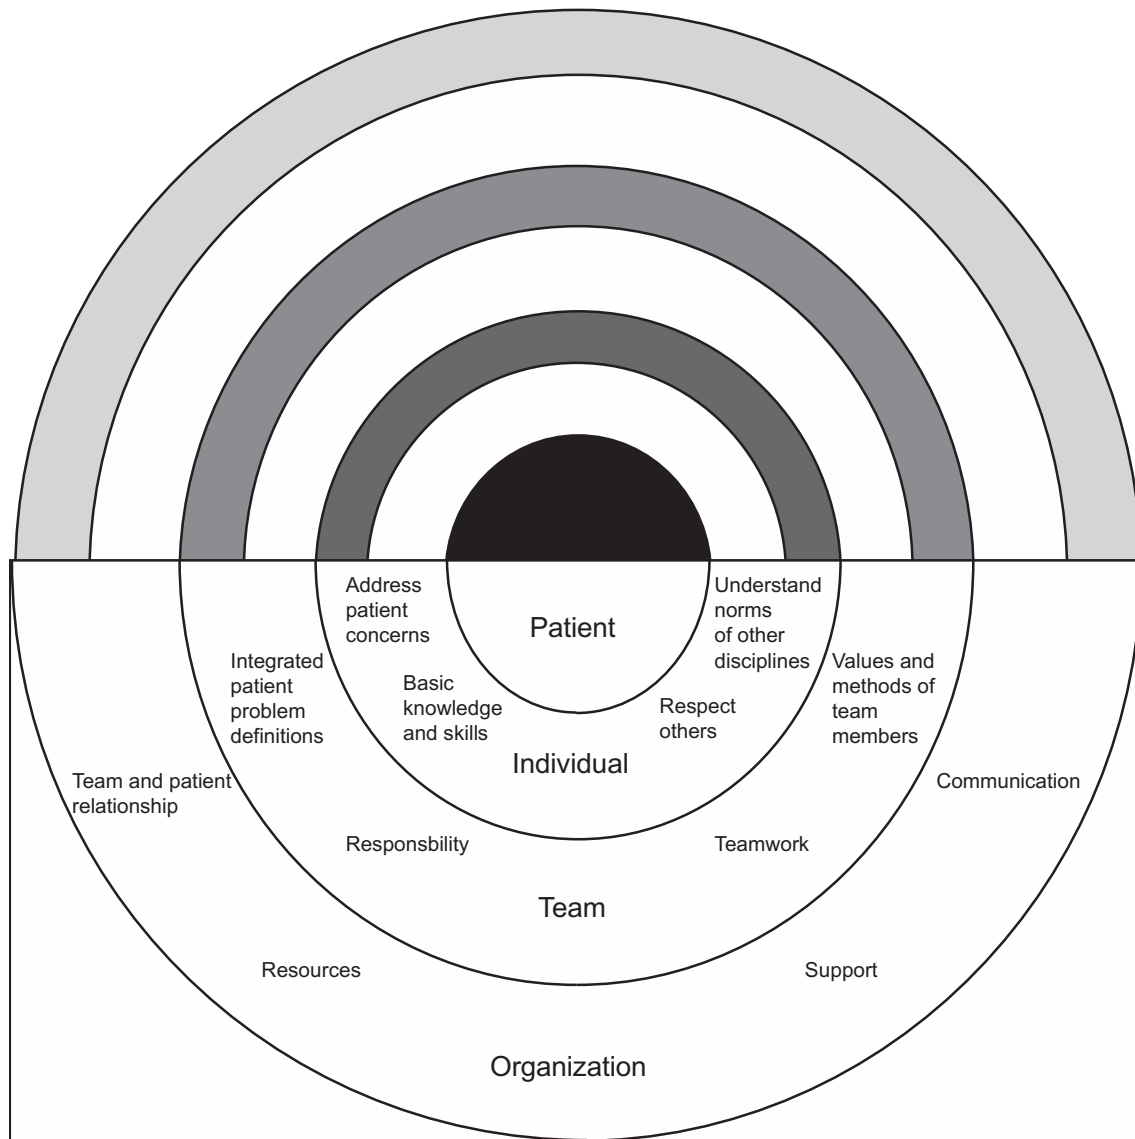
Address patient concerns

Patient

Understand norms of other disciplines

Integrated patient problem definitions

Basic knowledge and skills

Respect others

Values and methods of team members

Individual

Team and patient relationship

Communication

Responsbility

Teamwork

Team

Resources

Support

Organization